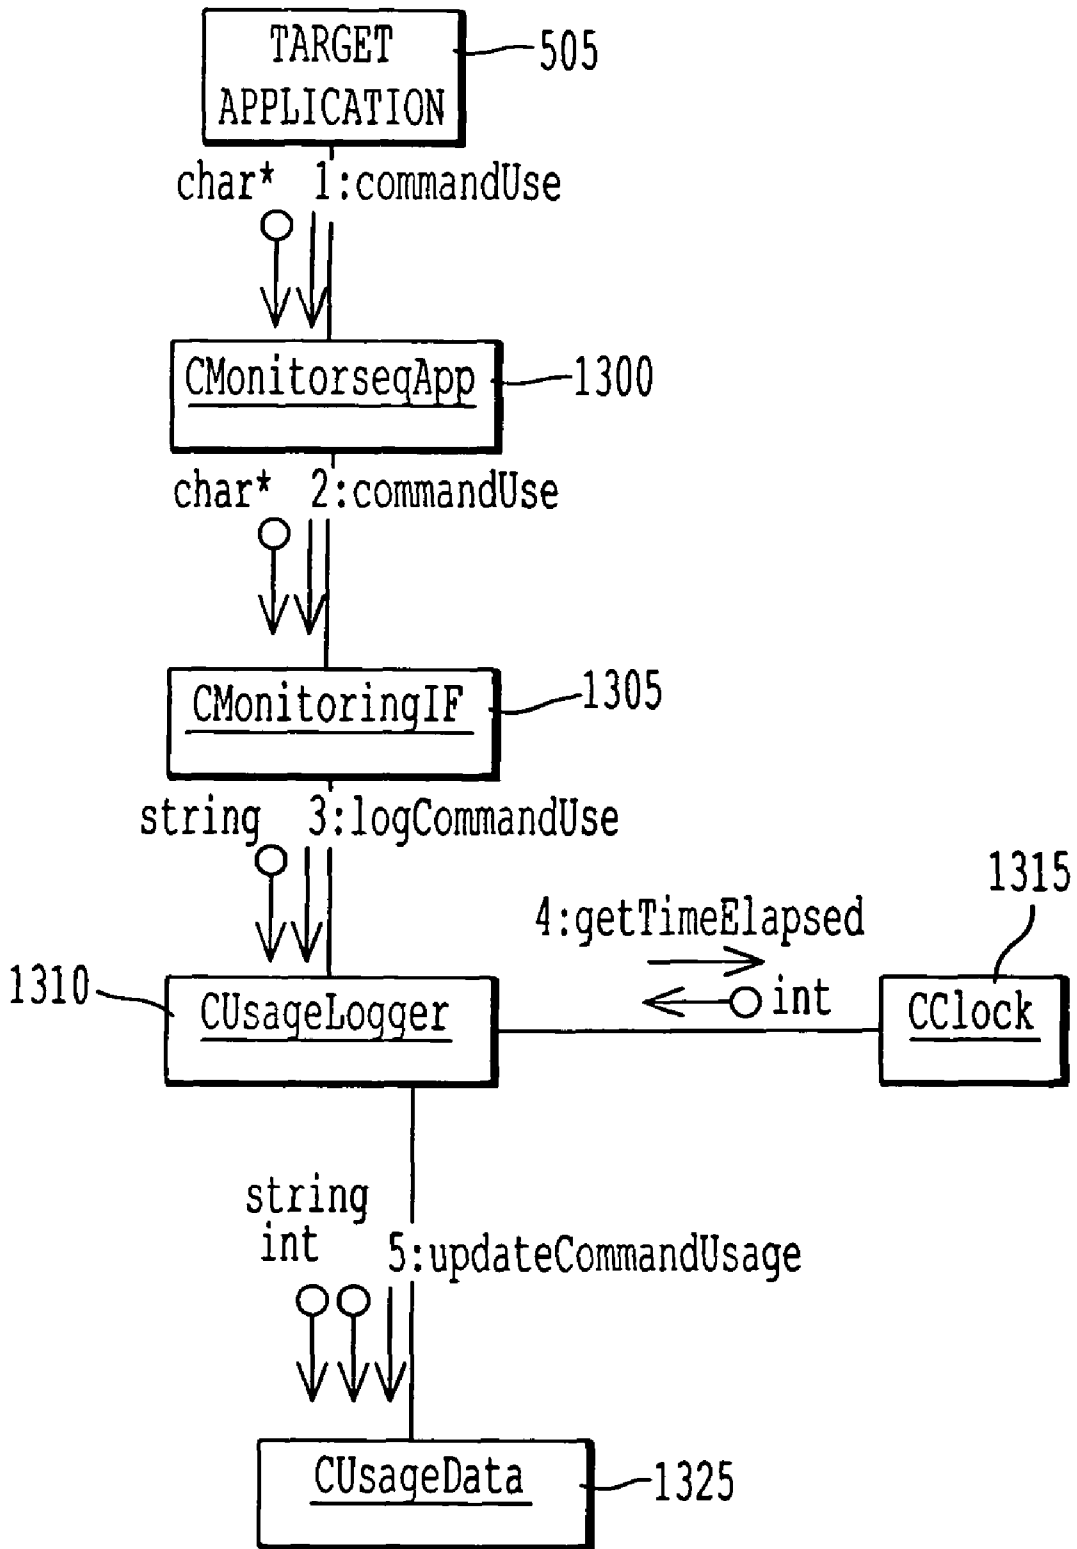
TARGET APPLICATION
505

char* 1:commandUse

CMonitorseqApp
1300

char* 2:commandUse

CMonitoringIF
1305

string 3:logCommandUse

1315
4:getTimeElapsed

1310
CUsageLogger
int
CClock

string
int
5:updateCommandUsage

CUsageData
1325